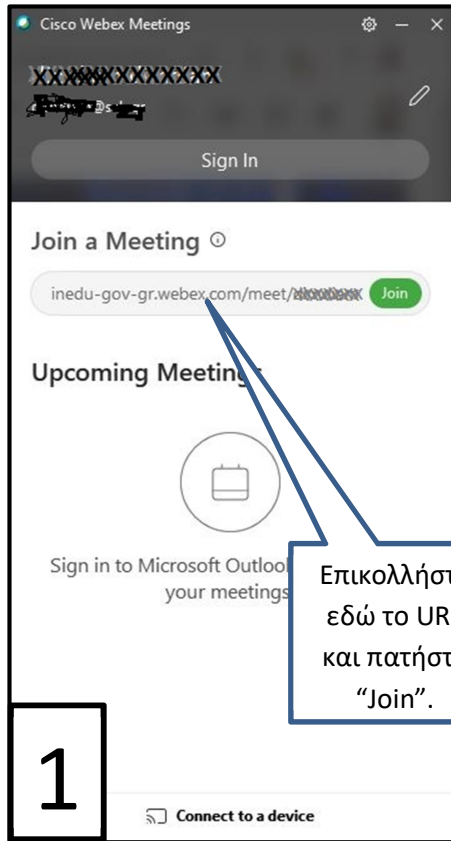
Cisco Webex Meetings

XXXXXXXXXXXXX

Sign In

Join a Meeting ⓘ

inedu-gov-gr.webex.com/meet/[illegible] Join

Upcoming Meeting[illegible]

Sign in to Microsoft Outlook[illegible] your meetings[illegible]

Επικολλήστ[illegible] εδώ το UR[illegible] και πατήστ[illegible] "Join".

1

Connect to a device